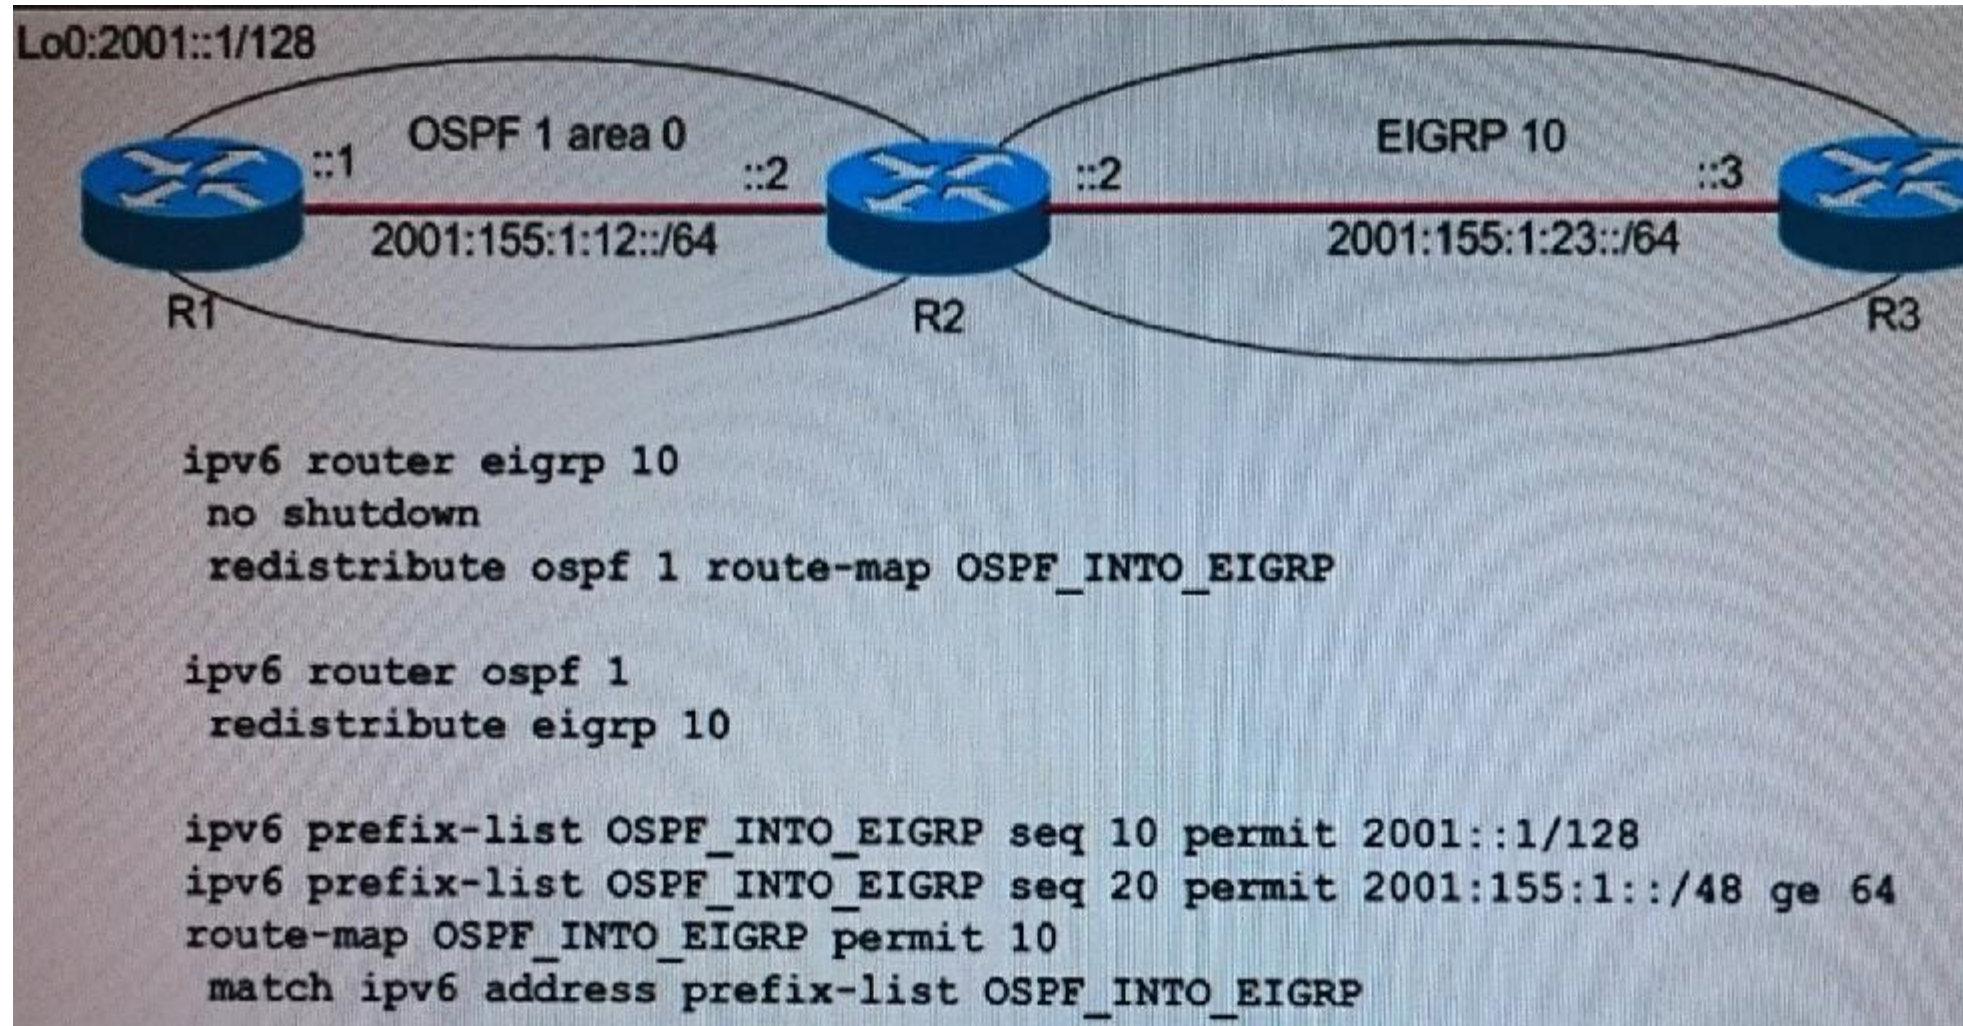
Lo0:2001::1/128

OSPF 1 area 0

::1

::2

2001:155:1:12::/64

R1

R2

EIGRP 10

::2

::3

2001:155:1:23::/64

R3

ipv6 router eigrp 10
 no shutdown
 redistribute ospf 1 route-map OSPF_INTO_EIGRP

ipv6 router ospf 1
 redistribute eigrp 10

ipv6 prefix-list OSPF_INTO_EIGRP seq 10 permit 2001::1/128
ipv6 prefix-list OSPF_INTO_EIGRP seq 20 permit 2001:155:1::/48 ge 64
route-map OSPF_INTO_EIGRP permit 10
 match ipv6 address prefix-list OSPF_INTO_EIGRP